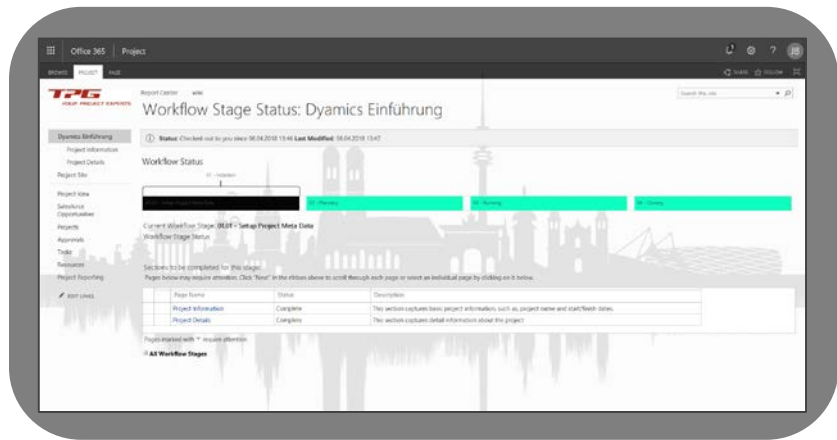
Office 365 | Project

BROWSE PROJECT PAGE

SHARE FOLLOW

TPG
YOUR PROJECT EXPERTS

Report Center

Workflow Stage Status: Dyamics Einführung

Search this site

Dyamics Einführung
Project Information
Project Details
Project Site
Project View
Salesforce Opportunities
Projects
Approvals
Tasks
Resources
Project Reporting
EDIT LINKS

Status: Checked out to you since 08.04.2018 13:46 Last Modified: 08.04.2018 13:47

Workflow Status

01 - Initiation

01.01 - Setup Project Meta Data

02 - Planning

03 - Running

04 - Closing

Current Workflow Stage: 01.01 - Setup Project Meta Data
Workflow Stage Status

Sections to be completed for this stage:
Pages below may require attention. Click "Next" in the ribbon above to scroll through each page or select an individual page by clicking on it below.

| Page Name | Status | Description |
|---|---|---|
| Project Information | Complete | This section captures basic project information, such as, project name and start/finish dates. |
| Project Details | Complete | This section captures detail information about the project |

Pages marked with * require attention.

All Workflow Stages